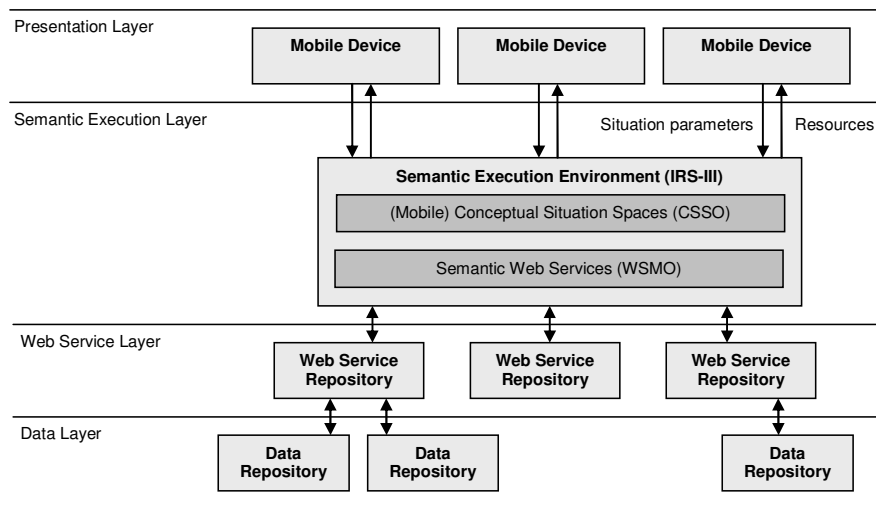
Presentation Layer

Mobile Device

Mobile Device

Mobile Device

Semantic Execution Layer

Situation parameters

Resources

Semantic Execution Environment (IRS-III)

(Mobile) Conceptual Situation Spaces (CSSO)

Semantic Web Services (WSMO)

Web Service Layer

Web Service Repository

Web Service Repository

Web Service Repository

Data Layer

Data Repository

Data Repository

Data Repository